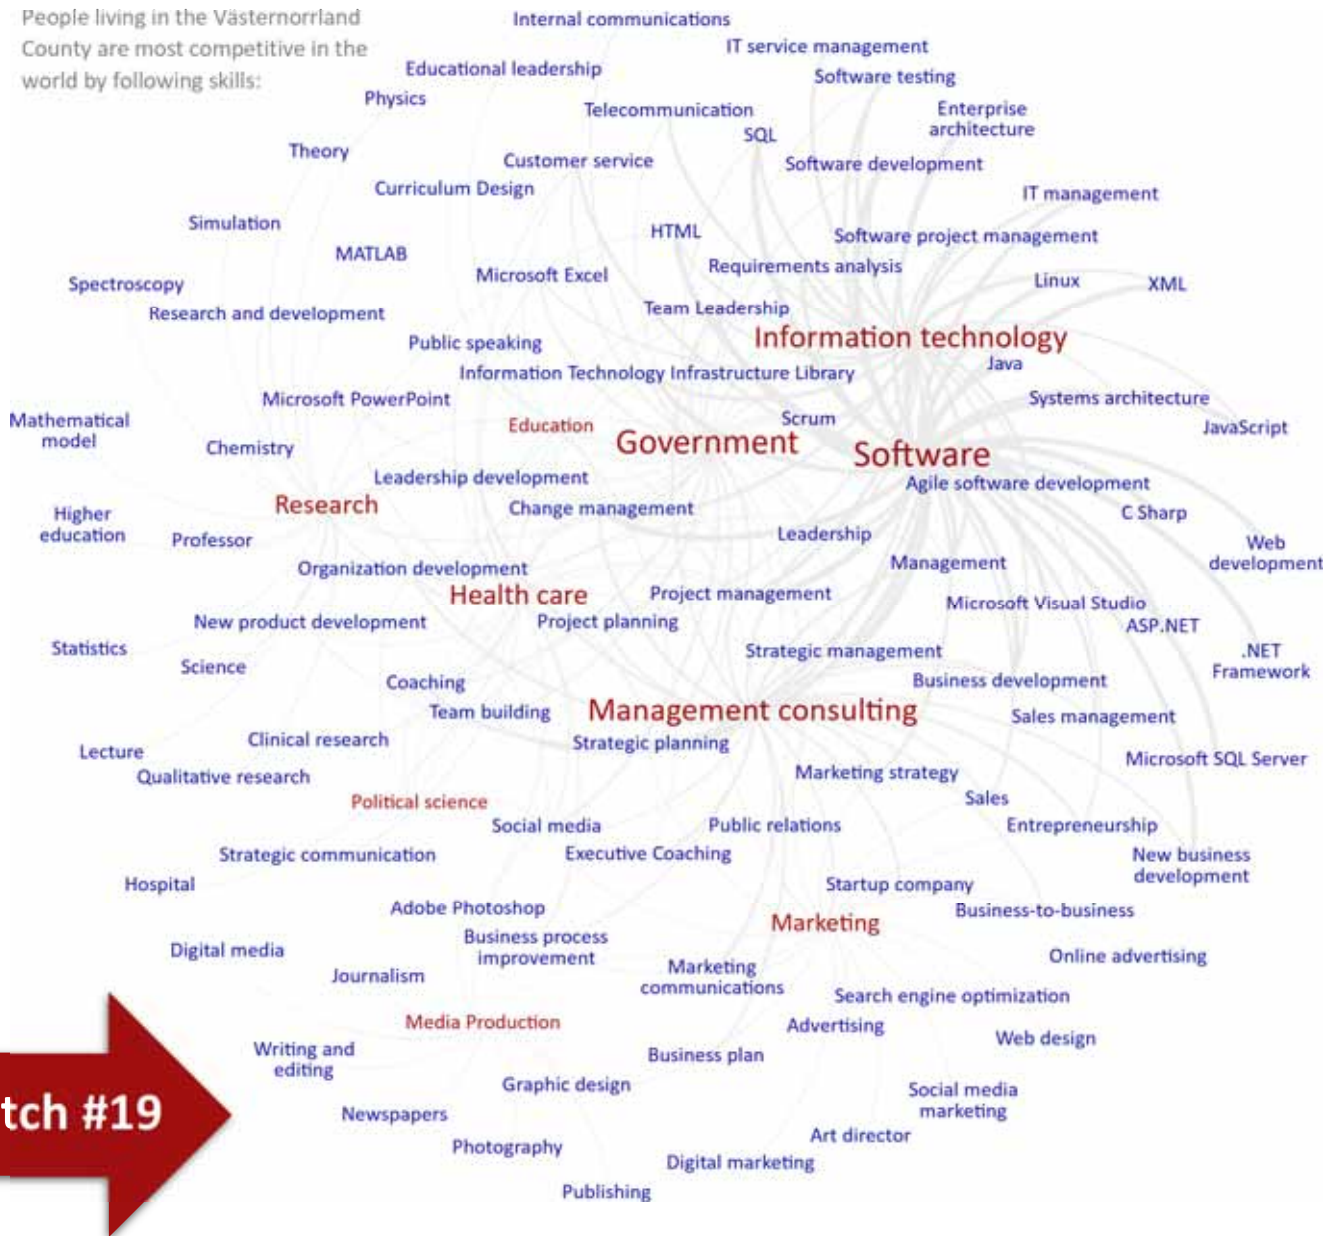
People living in the Västernorrland County are most competitive in the world by following skills:

Internal communications
IT service management
Educational leadership
Software testing
Physics
Telecommunication
Enterprise architecture
SQL
Theory
Customer service
Software development
Curriculum Design
IT management
Simulation
HTML
Software project management
MATLAB
Microsoft Excel
Requirements analysis
Spectroscopy
Linux
XML
Research and development
Team Leadership
Public speaking
Information technology
Java
Information Technology Infrastructure Library
Microsoft PowerPoint
Systems architecture
Mathematical model
Education
Scrum
JavaScript
Chemistry
Government
Software
Leadership development
Agile software development
Research
Higher education
Change management
C Sharp
Professor
Leadership
Web development
Organization development
Management
Health care
Project management
Microsoft Visual Studio
New product development
Project planning
ASP.NET
Statistics
Strategic management
.NET Framework
Science
Business development
Coaching
Team building
Management consulting
Sales management
Clinical research
Strategic planning
Microsoft SQL Server
Lecture
Marketing strategy
Qualitative research
Sales
Political science
Social media
Public relations
Entrepreneurship
Strategic communication
Executive Coaching
New business development
Hospital
Startup company
Adobe Photoshop
Business-to-business
Marketing
Business process improvement
Digital media
Online advertising
Journalism
Marketing communications
Search engine optimization
Media Production
Advertising
Web design
Writing and editing
Business plan
tch #19
Graphic design
Social media marketing
Newspapers
Art director
Photography
Digital marketing
Publishing